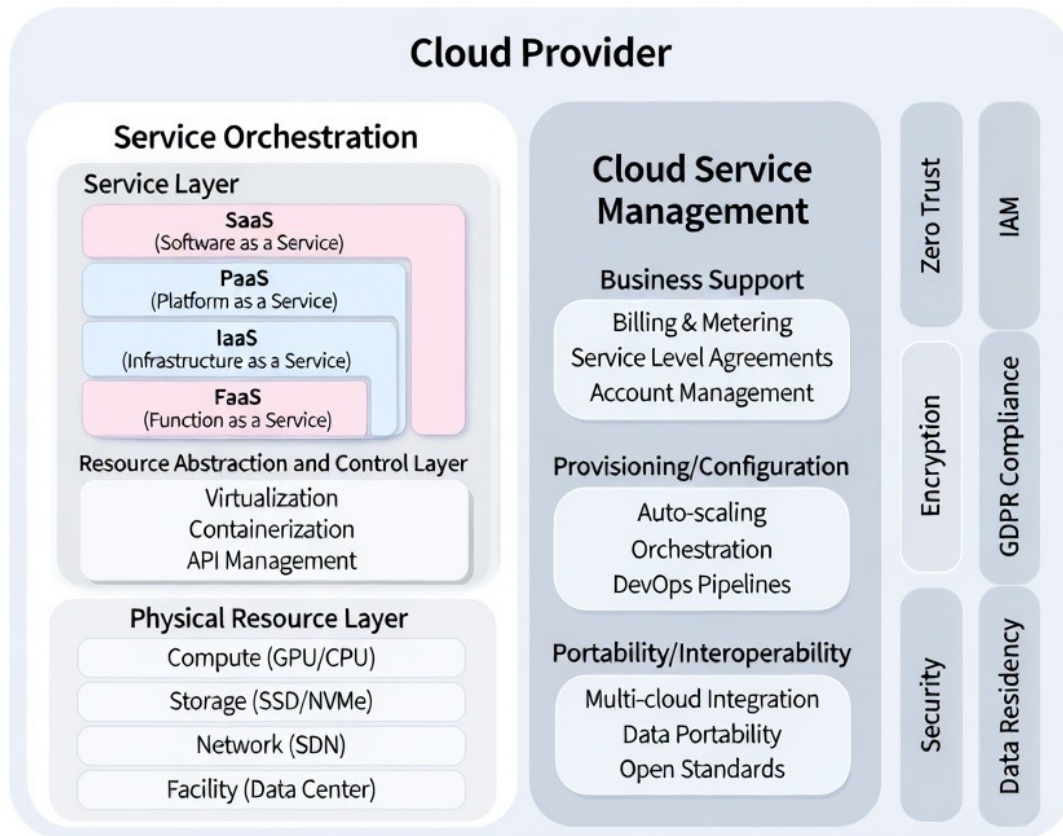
Cloud Provider

Service Orchestration

Service Layer

SaaS
(Software as a Service)

PaaS
(Platform as a Service)

IaaS
(Infrastructure as a Service)

FaaS
(Function as a Service)

Resource Abstraction and Control Layer

Virtualization
Containerization
API Management

Physical Resource Layer

Compute (GPU/CPU)

Storage (SSD/NVMe)

Network (SDN)

Facility (Data Center)

Cloud Service Management

Business Support

Billing & Metering
Service Level Agreements
Account Management

Provisioning/Configuration

Auto-scaling
Orchestration
DevOps Pipelines

Portability/Interoperability

Multi-cloud Integration
Data Portability
Open Standards

Zero Trust

Encryption

Security

IAM

GDPR Compliance

Data Residency